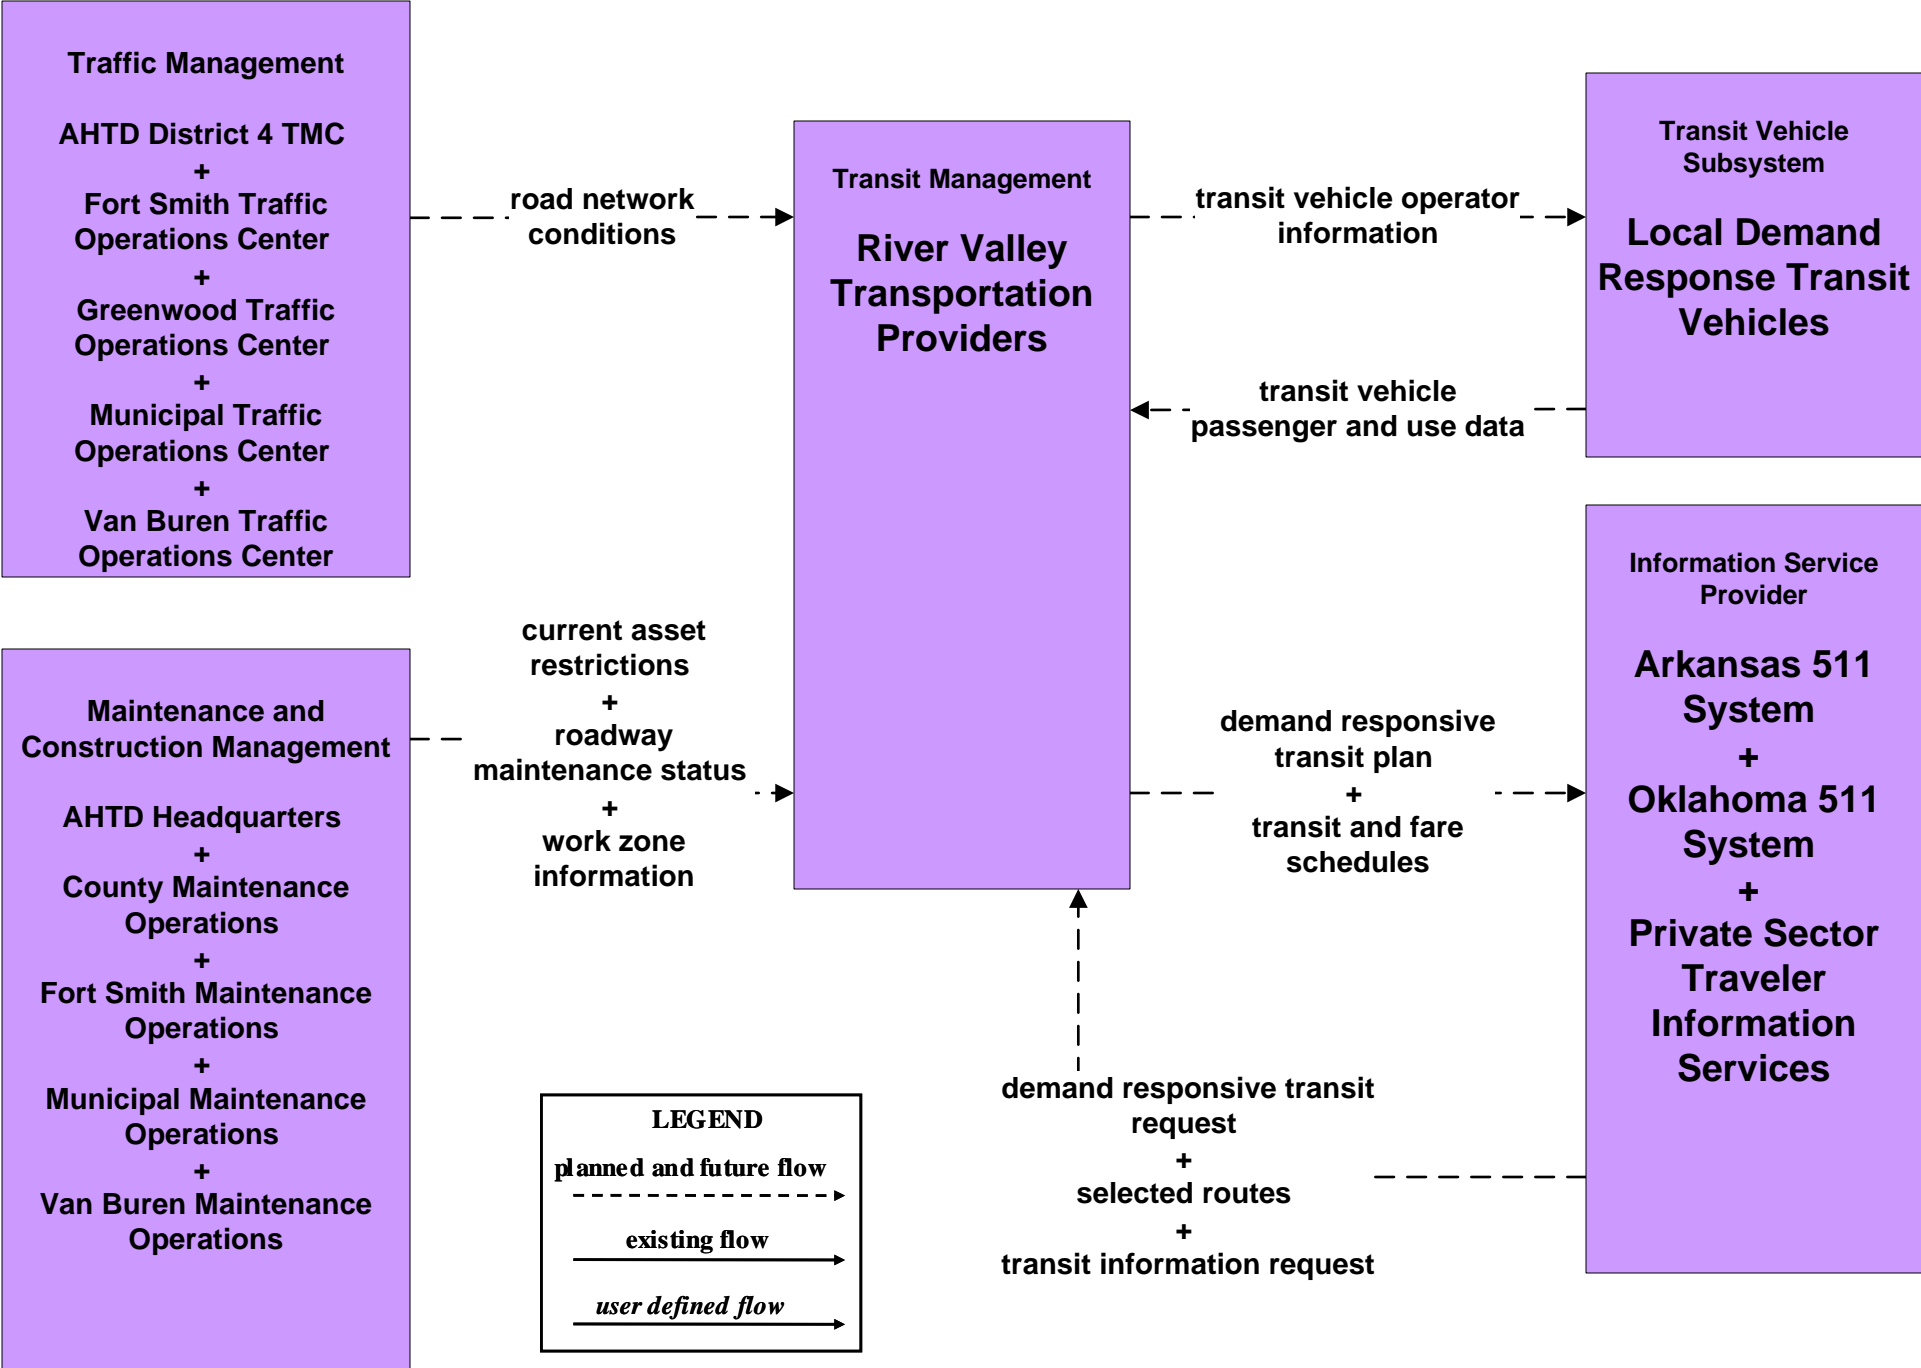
Traffic Management

AHTD District 4 TMC
+
Fort Smith Traffic Operations Center
+
Greenwood Traffic Operations Center
+
Municipal Traffic Operations Center
+
Van Buren Traffic Operations Center

road network conditions

Transit Management

River Valley Transportation Providers

transit vehicle operator information

Transit Vehicle Subsystem

Local Demand Response Transit Vehicles

transit vehicle passenger and use data

Maintenance and Construction Management

AHTD Headquarters
+
County Maintenance Operations
+
Fort Smith Maintenance Operations
+
Municipal Maintenance Operations
+
Van Buren Maintenance Operations

current asset restrictions
+
roadway maintenance status
+
work zone information

demand responsive transit plan
+
transit and fare schedules

Information Service Provider

Arkansas 511 System
+
Oklahoma 511 System
+
Private Sector Traveler Information Services

demand responsive transit request
+
selected routes
+
transit information request

LEGEND
planned and future flow
existing flow
user defined flow